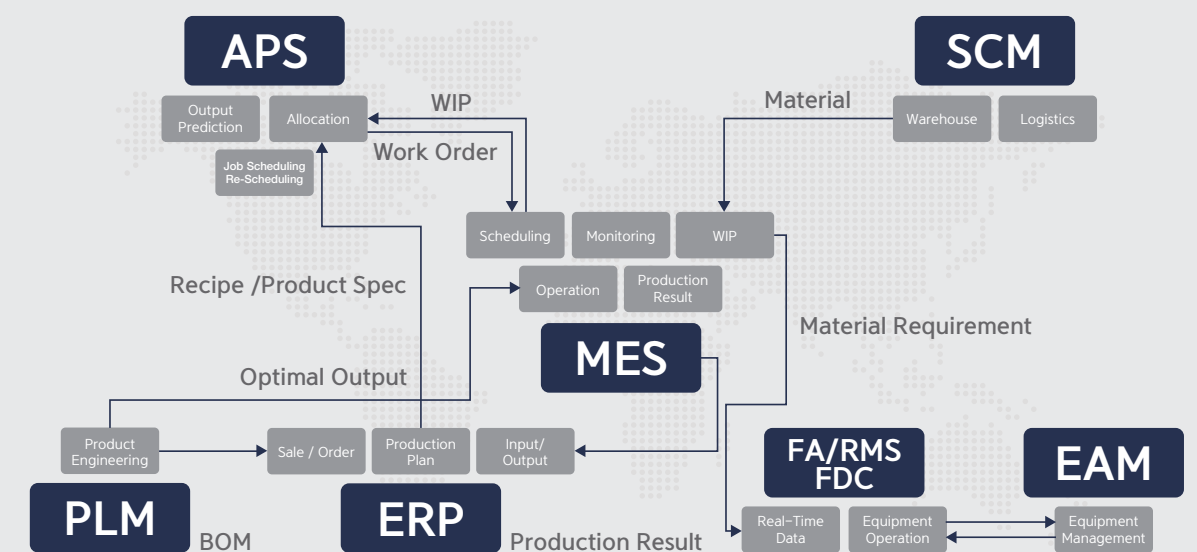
APS

Output Prediction

Allocation

Job Scheduling Re-Scheduling

WIP

Work Order

SCM

Material

Warehouse

Logistics

Scheduling

Monitoring

WIP

Operation

Production Result

Recipe /Product Spec

Material Requirement

MES

Optimal Output

Product Engineering

Sale / Order

Production Plan

Input/ Output

FA/RMS FDC

EAM

PLM

BOM

ERP

Production Result

Real-Time Data

Equipment Operation

Equipment Management